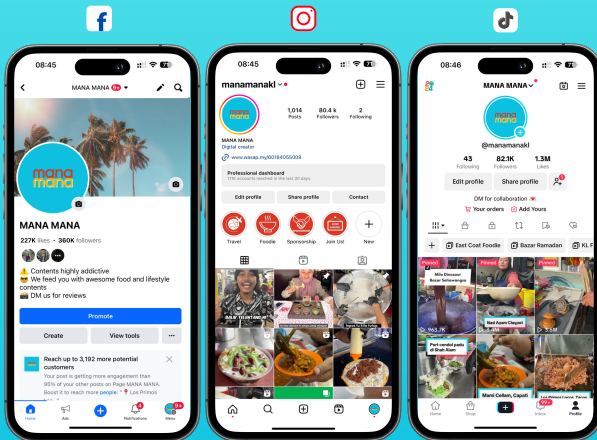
08:45

MANA MANA 9+

mana mana

MANA MANA

227K likes • 360K followers

⚠️ Contents highly addictive
🙋 We feed you with awesome food and lifestyle contents
📩 DM us for reviews

Promote

Create

View tools

...

Reach up to 3,192 more potential customers

Your post is getting more engagement than 85% of your other posts on Page MANA MANA. Boost it to reach more people! 📍 Los Primos

Home

Ads

Notifications

Menu

08:45

manamanakl

1,014 Posts

80.4 k Followers

2 Following

MANA MANA

Digital creator

www.wasap.my/60184055009

Professional dashboard

17K accounts reached in the last 30 days.

Edit profile

Share profile

Contact

Travel

Foodie

Sponsorship

Join Us!

New

08:46

MANA MANA

@manamanakl

43 Following

82.1K Followers

1.3M Likes

Edit profile

Share profile

DM for collaboration

Your orders

Add Yours

East Coast Foodie

Bazar Ramadan

KL F

Pinned

Pinned

Pinned

Milo Dinosaur Bazar Seliwangan

Nasi Ayam Claypot

Pork rendang pasta di Shah Alam

Mamak Cellam, Cantik!

Los Primos Luxury

Home

Shop

Inbox

Profile